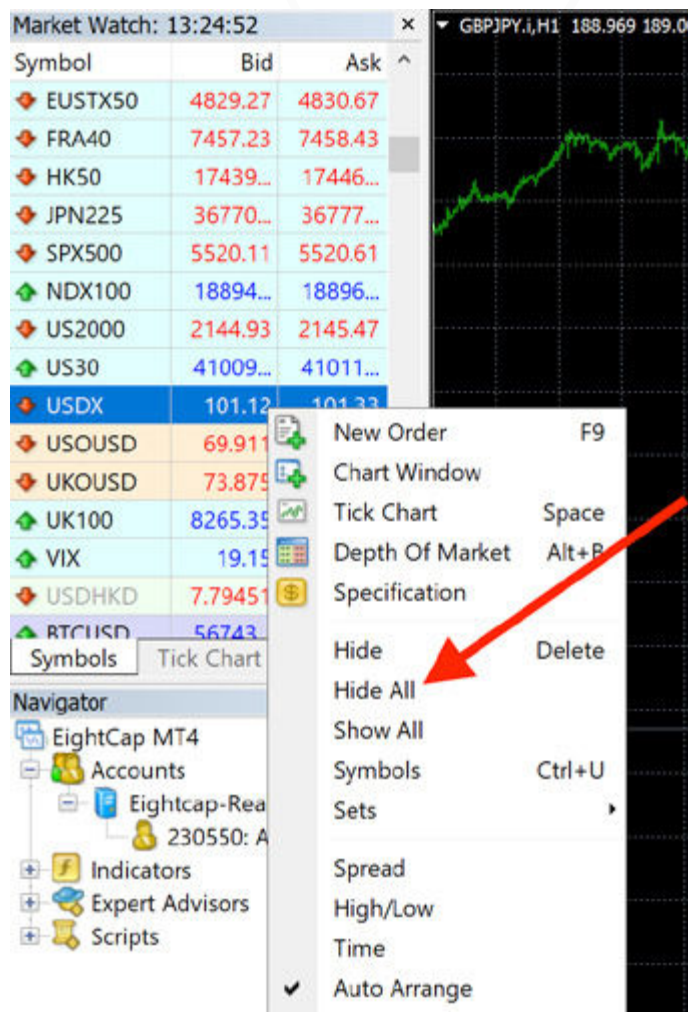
Market Watch: 13:24:52 ×

GBPJPY.i,H1 188.969 189.0

| Symbol | Bid | Ask |
|---|---|---|
| EUSTX50 | 4829.27 | 4830.67 |
| FRA40 | 7457.23 | 7458.43 |
| HK50 | 17439... | 17446... |
| JPN225 | 36770... | 36777... |
| SPX500 | 5520.11 | 5520.61 |
| NDX100 | 18894... | 18896... |
| US2000 | 2144.93 | 2145.47 |
| US30 | 41009... | 41011... |
| USDX | 101.12 | 101.33 |
| USOUSD | 69.911 | |
| UKOUSD | 73.875 | |
| UK100 | 8265.35 | |
| VIX | 19.15 | |
| USDHKD | 7.79451 | |
| BTCUSD | 56743 | |

Symbols | Tick Chart

Navigator
EightCap MT4
Accounts
Eightcap-Rea
230550: A
Indicators
Expert Advisors
Scripts

New Order F9
Chart Window
Tick Chart Space
Depth Of Market Alt+B
Specification
Hide Delete
Hide All
Show All
Symbols Ctrl+U
Sets
Spread
High/Low
Time
Auto Arrange